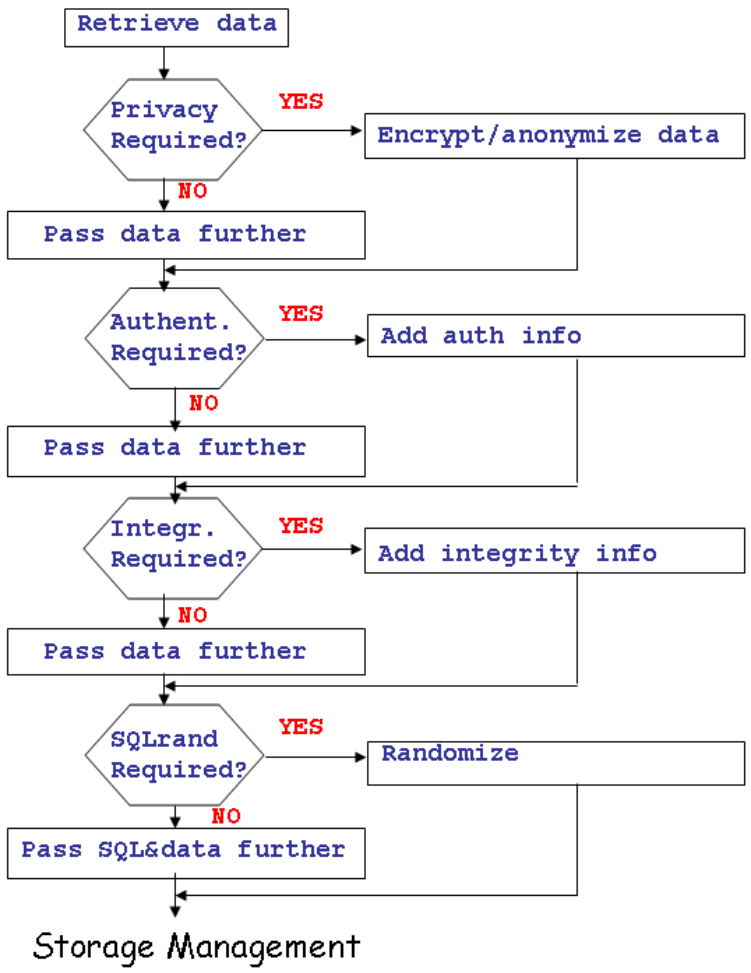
Retrieve data

Privacy Required?

YES

Encrypt/anonymize data

NO

Pass data further

Authent. Required?

YES

Add auth info

NO

Pass data further

Integr. Required?

YES

Add integrity info

NO

Pass data further

SQLrand Required?

YES

Randomize

NO

Pass SQL&data further

Storage Management